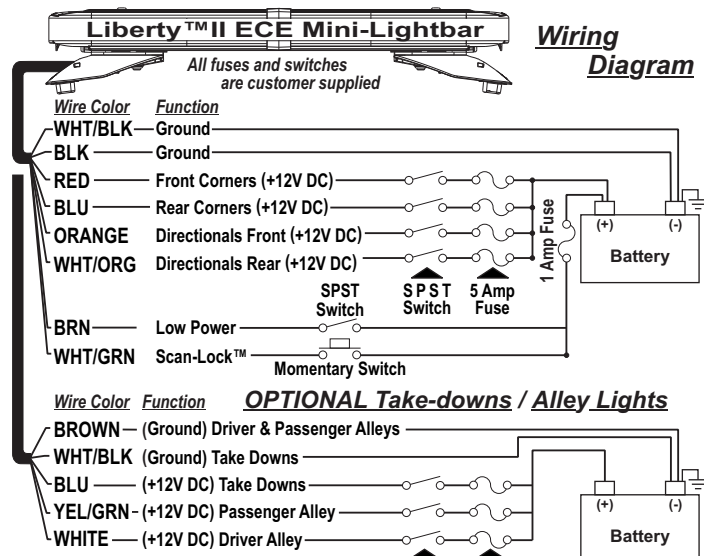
Liberty™II ECE Mini-Lightbar

Wiring Diagram

All fuses and switches are customer supplied

| Wire Color | Function |
|---|---|
| WHT/BLK | Ground |
| BLK | Ground |
| RED | Front Corners (+12V DC) |
| BLU | Rear Corners (+12V DC) |
| ORANGE | Directionals Front (+12V DC) |
| WHT/ORG | Directionals Rear (+12V DC) |
| BRN | Low Power |
| WHT/GRN | Scan-Lock™ |

1 Amp Fuse

(+) (-)

Battery

SPST Switch

S P S T Switch

5 Amp Fuse

Momentary Switch

OPTIONAL Take-downs / Alley Lights

| Wire Color | Function |
|---|---|
| BROWN | (Ground) Driver & Passenger Alleys |
| WHT/BLK | (Ground) Take Downs |
| BLU | (+12V DC) Take Downs |
| YEL/GRN | (+12V DC) Passenger Alley |
| WHITE | (+12V DC) Driver Alley |

(+) (-)

Battery